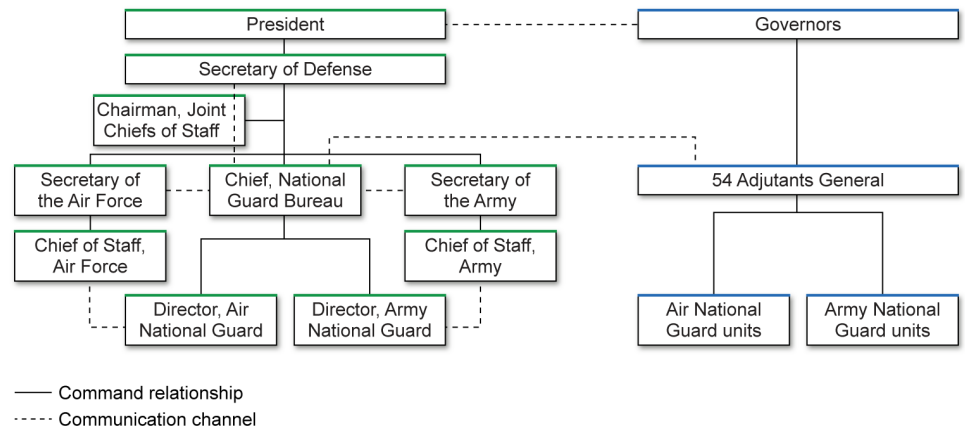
President

Governors

Secretary of Defense

Chairman, Joint Chiefs of Staff

Secretary of the Air Force

Chief, National Guard Bureau

Secretary of the Army

54 Adjutants General

Chief of Staff, Air Force

Chief of Staff, Army

Director, Air National Guard

Director, Army National Guard

Air National Guard units

Army National Guard units

Command relationship

Communication channel